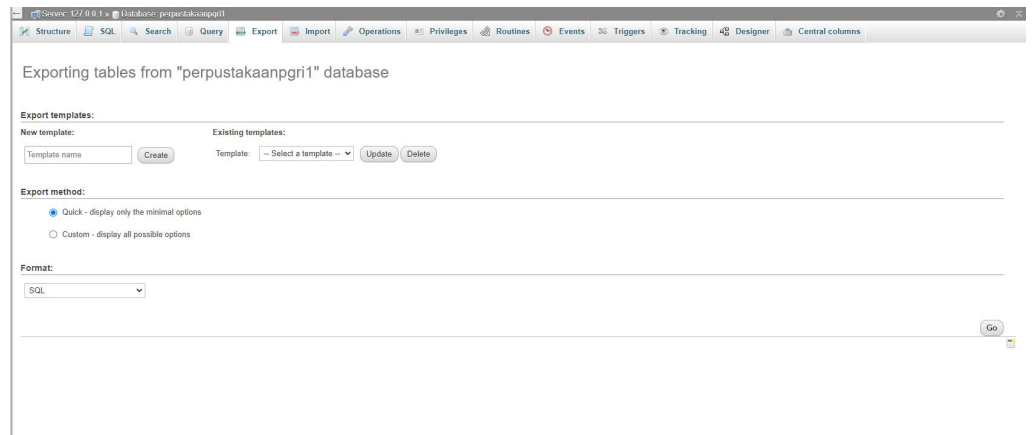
Server: 127.0.0.1 » Database: perpustakaanpgri1

Structure SQL Search Query Export Import Operations Privileges Routines Events Triggers Tracking Designer Central columns

Exporting tables from "perpustakaanpgri1" database

Export templates:

New template:

Template name Create

Existing templates:

Template: -- Select a template -- Update Delete

Export method:

Quick - display only the minimal options

Custom - display all possible options

Format:

SQL

Go